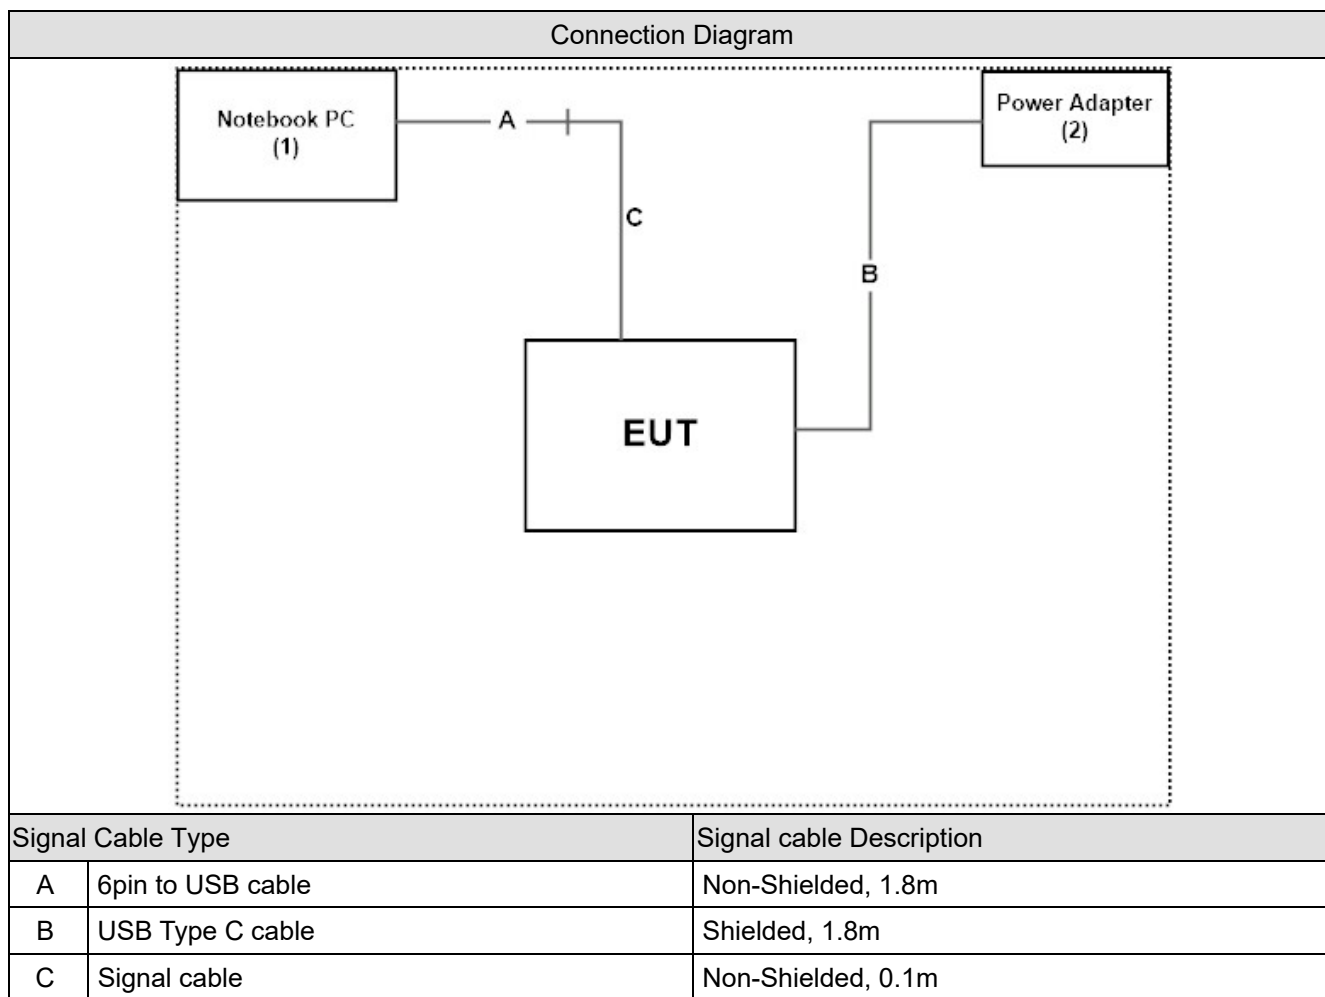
Connection Diagram

Notebook PC
(1)

A

C

Power Adapter
(2)

B

EUT

| Signal Cable Type | | Signal cable Description |
|---|---|---|
| A | 6pin to USB cable | Non-Shielded, 1.8m |
| B | USB Type C cable | Shielded, 1.8m |
| C | Signal cable | Non-Shielded, 0.1m |